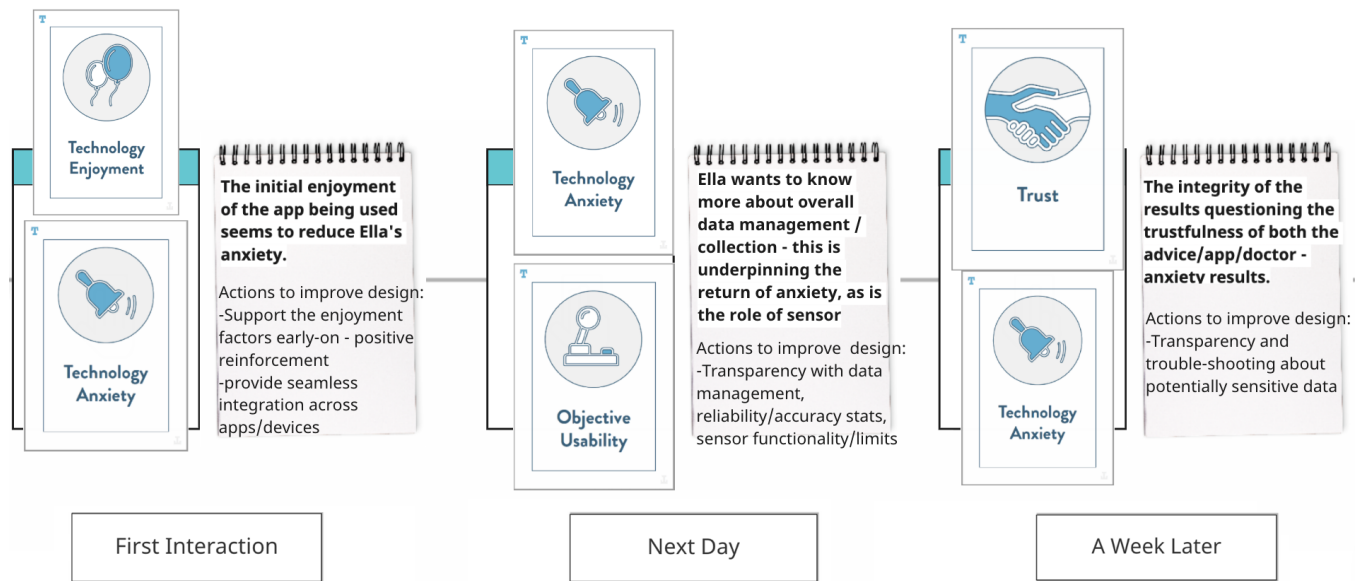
T

Technology Enjoyment

T

Technology Anxiety

The initial enjoyment of the app being used seems to reduce Ella's anxiety.

Actions to improve design:
-Support the enjoyment factors early-on - positive reinforcement
-provide seamless integration across apps/devices

First Interaction

T

Technology Anxiety

T

Objective Usability

Ella wants to know more about overall data management / collection - this is underpinning the return of anxiety, as is the role of sensor

Actions to improve design:
-Transparency with data management, reliability/accuracy stats, sensor functionality/limits

Next Day

T

Trust

T

Technology Anxiety

The integrity of the results questioning the trustfulness of both the advice/app/doctor - anxiety results.

Actions to improve design:
-Transparency and trouble-shooting about potentially sensitive data

A Week Later